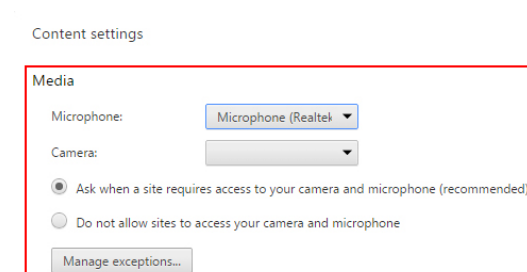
Content settings

Media

Microphone: Microphone (Realtek

Camera:

Ask when a site requires access to your camera and microphone (recommended)

Do not allow sites to access your camera and microphone

Manage exceptions...